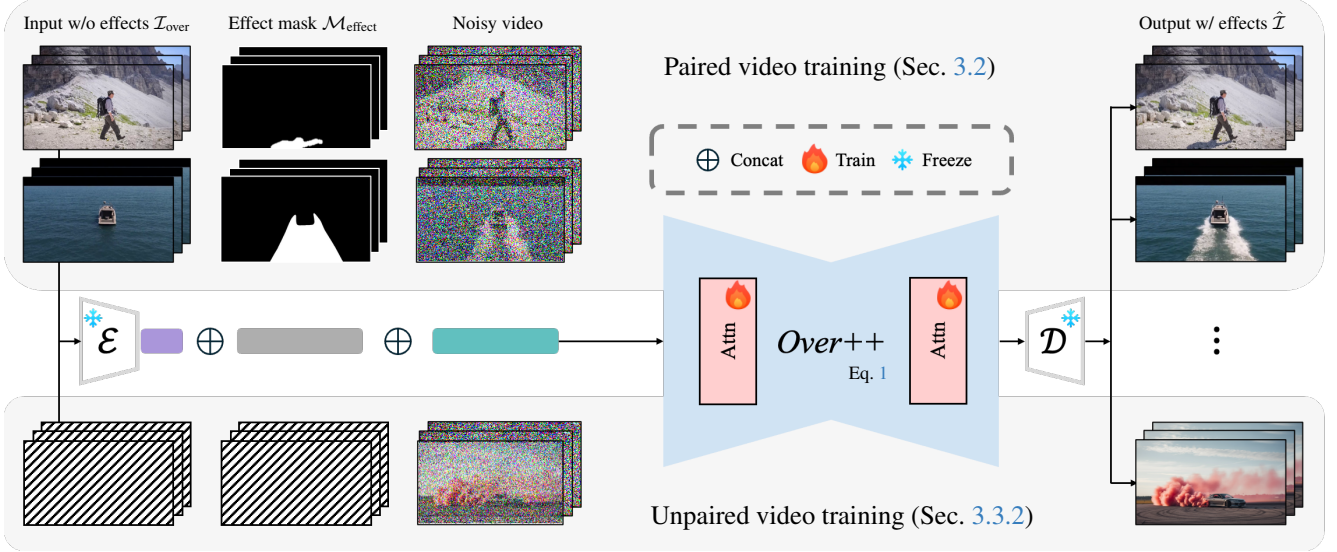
Input w/o effects $\mathcal{I}_{\text{over}}$

Effect mask $\mathcal{M}_{\text{effect}}$

Noisy video

Paired video training (Sec. 3.2)

Output w/ effects $\hat{\mathcal{I}}$

$\oplus$ Concat Train Freeze

$\mathcal{E}$ $\oplus$ $\oplus$

Attn

*Over*++

Eq. 1

Attn

$\mathcal{D}$

⋮

Unpaired video training (Sec. 3.3.2)